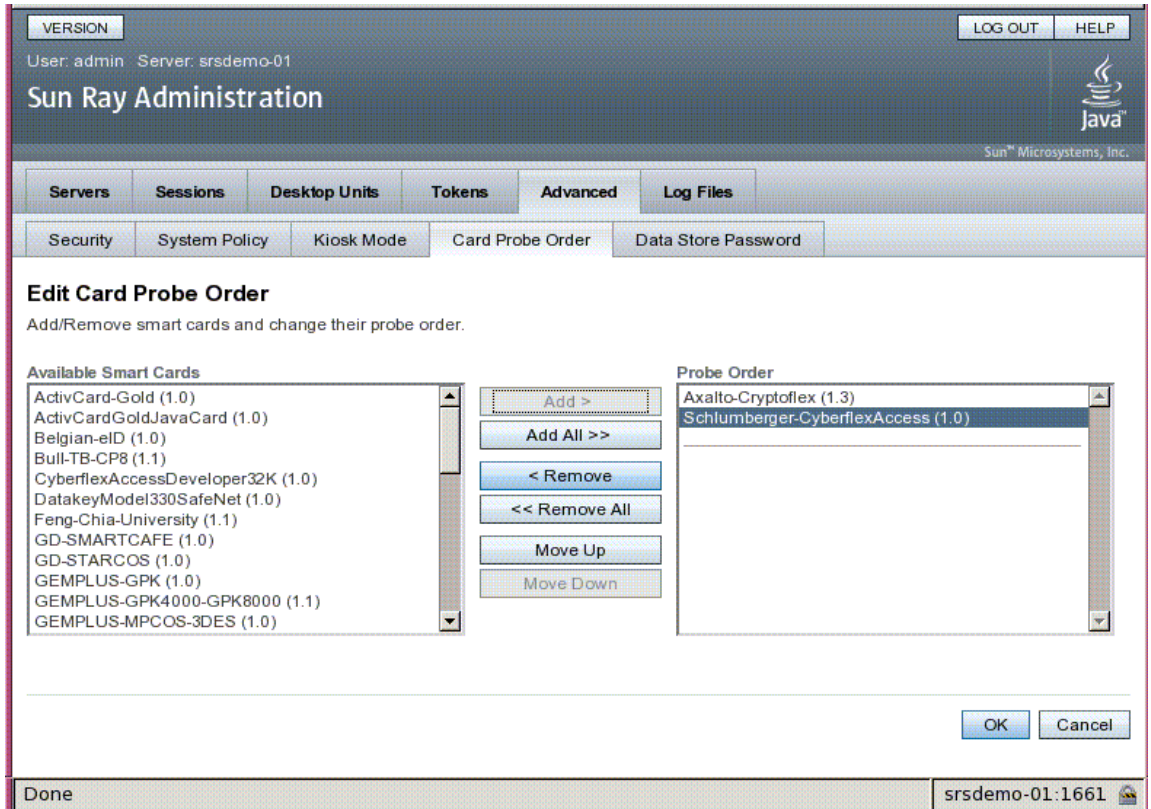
VERSION

LOG OUT HELP

User: admin Server: srsdemo-01

Sun Ray Administration

Java

Sun™ Microsystems, Inc.

Servers Sessions Desktop Units Tokens Advanced Log Files

Security System Policy Kiosk Mode Card Probe Order Data Store Password

Edit Card Probe Order

Add/Remove smart cards and change their probe order.

Available Smart Cards

ActivCard-Gold (1.0)
ActivCardGoldJavaCard (1.0)
Belgian-eID (1.0)
Bull-TB-CP8 (1.1)
CyberflexAccessDeveloper32K (1.0)
DatakeyModel330SafeNet (1.0)
Feng-Chia-University (1.1)
GD-SMARTCAFE (1.0)
GD-STARCOS (1.0)
GEMPLUS-GPK (1.0)
GEMPLUS-GPK4000-GPK8000 (1.1)
GEMPLUS-MPCOS-3DES (1.0)

Add >
Add All >>
< Remove
<< Remove All
Move Up
Move Down

Probe Order

Axalto-Cryptoflex (1.3)
Schlumberger-CyberflexAccess (1.0)

OK Cancel

Done

srsdemo-01:1661